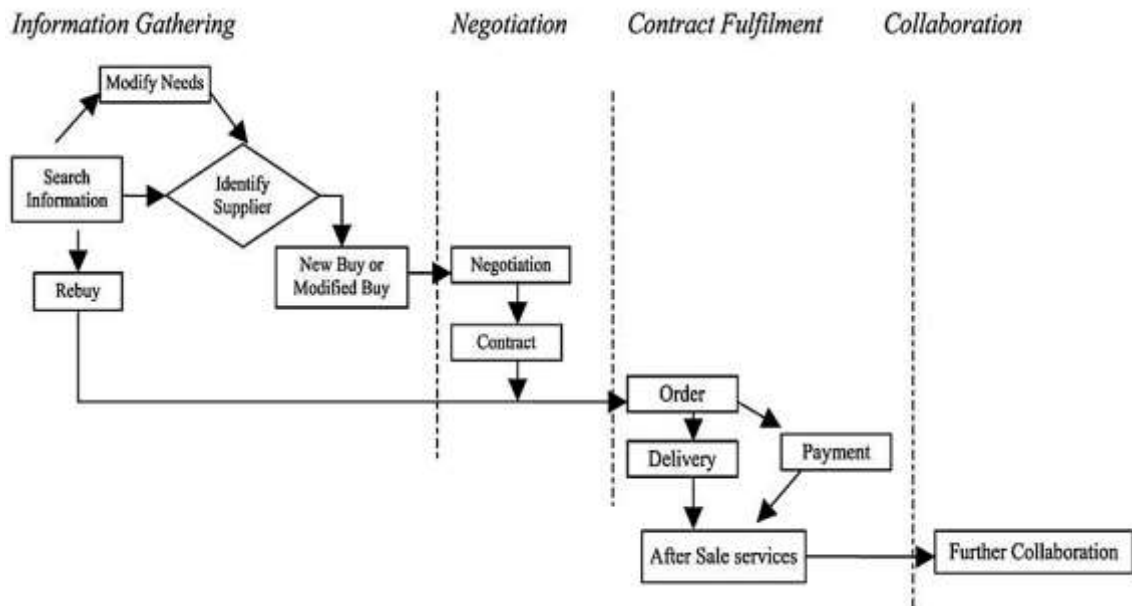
Information Gathering

Negotiation

Contract Fulfilment

Collaboration

Modify Needs

Search Information

Identify Supplier

Rebuy

New Buy or Modified Buy

Negotiation

Contract

Order

Delivery

Payment

After Sale services

Further Collaboration